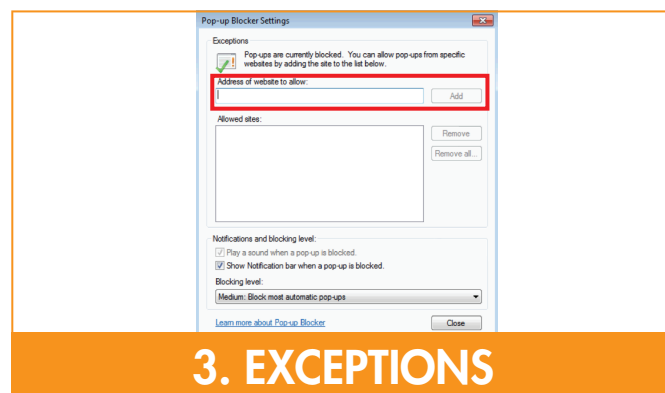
Pop-up Blocker Settings

Exceptions

Pop-ups are currently blocked. You can allow pop-ups from specific websites by adding the site to the list below.

Address of website to allow:

Add

Allowed sites:

Remove

Remove all...

Notifications and blocking level:

Play a sound when a pop-up is blocked.

Show Notification bar when a pop-up is blocked.

Blocking level:

Medium: Block most automatic pop-ups

Learn more about Pop-up Blocker

Close

3. EXCEPTIONS